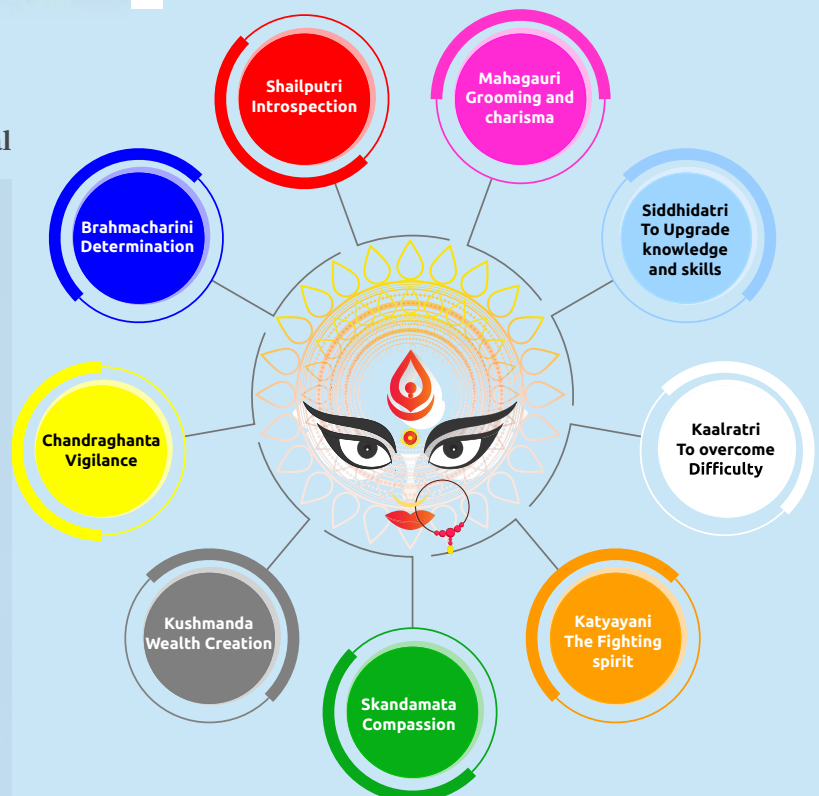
Shailputri
Introspection

Mahagauri
Grooming and
charisma

Siddhidatri
To Upgrade
knowledge
and skills

Kaalratri
To overcome
Difficulty

Katyayani
The Fighting
spirit

Skandamata
Compassion

Kushmanda
Wealth Creation

Chandraghanta
Vigilance

Brahmacharini
Determination